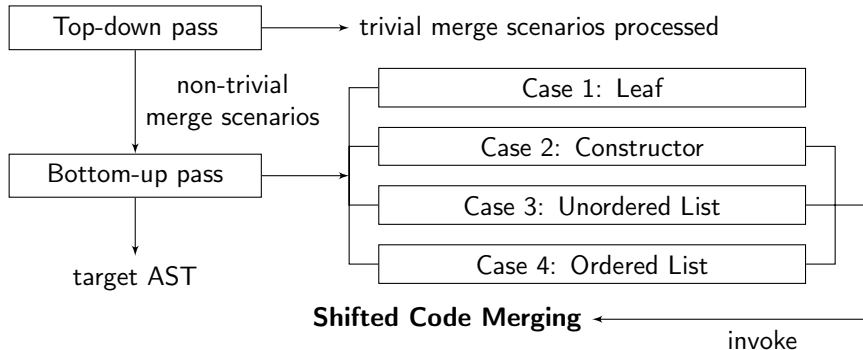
Top-down pass

trivial merge scenarios processed

non-trivial merge scenarios

Bottom-up pass

target AST

Case 1: Leaf

Case 2: Constructor

Case 3: Unordered List

Case 4: Ordered List

**Shifted Code Merging**

invoke